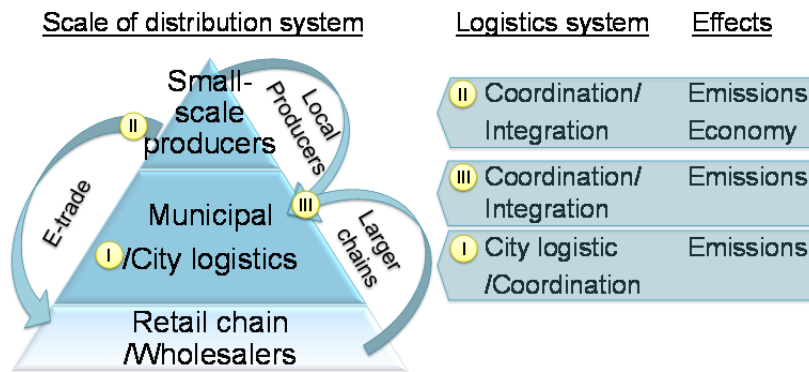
Scale of distribution system

Small-scale producers

Municipal

I /City logistics

Retail chain /Wholesalers

E-trade

II

Local Producers

III

Larger chains

Logistics system

Effects

| | Logistics system | Effects |
|---|---|---|
| II | Coordination/ Integration | Emissions Economy |
| III | Coordination/ Integration | Emissions |
| I | City logistic /Coordination | Emissions |